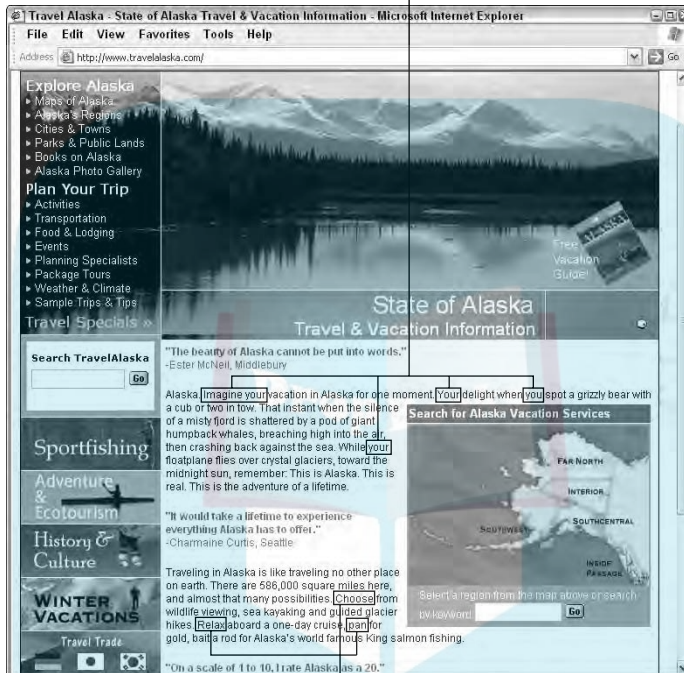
Travel Alaska - State of Alaska Travel & Vacation Information - Microsoft Internet Explorer

File Edit View Favorites Tools Help

Address http://www.travelalaska.com/

Go

Explore Alaska
▸ Maps of Alaska
▸ Alaska's Regions
▸ Cities & Towns
▸ Parks & Public Lands
▸ Books on Alaska
▸ Alaska Photo Gallery

Plan Your Trip
▸ Activities
▸ Transportation
▸ Food & Lodging
▸ Events
▸ Planning Specialists
▸ Package Tours
▸ Weather & Climate
▸ Sample Trips & Tips

Travel Specials »

Search TravelAlaska

Go

Sportfishing

Adventure & Ecotourism

History & Culture

WINTER VACATIONS

Travel Trade

Free Vacation Guide!

State of Alaska
Travel & Vacation Information

"The beauty of Alaska cannot be put into words."
-Ester McNeil, Middlebury

Alaska. Imagine your vacation in Alaska for one moment. Your delight when you spot a grizzly bear with a cub or two in tow. That instant when the silence of a misty fjord is shattered by a pod of giant humpback whales, breaching high into the air, then crashing back against the sea. While your floatplane flies over crystal glaciers, toward the midnight sun, remember: This is Alaska. This is real. This is the adventure of a lifetime.

"It would take a lifetime to experience everything Alaska has to offer."
-Charmaine Curtis, Seattle

Traveling in Alaska is like traveling no other place on earth. There are 586,000 square miles here, and almost that many possibilities. Choose from wildlife viewing, sea kayaking and guided glacier hikes. Relax aboard a one-day cruise, pan for gold, bait a rod for Alaska's world famous King salmon fishing.

"On a scale of 1 to 10, I rate Alaska as a 20."

Search for Alaska Vacation Services

FAR NORTH

INTERIOR

SOUTHCENTRAL

SOUTHWEST

INSIDE PASSAGE

Select a region from the map above or search by keyword:

Go